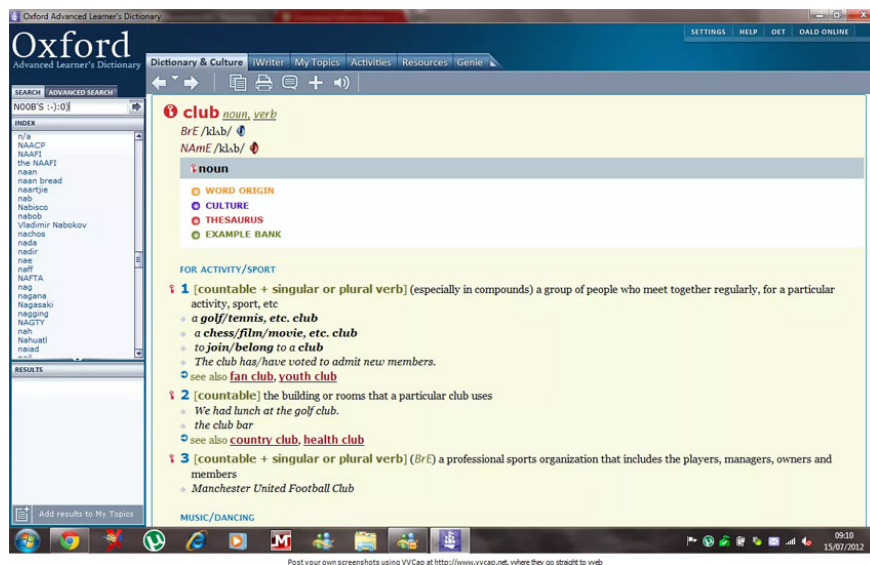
Oxford Advanced Learner's Dictionary

Oxford
Advanced Learner's Dictionary

SETTINGS HELP OET OALD ONLINE

Dictionary & Culture iWriter My Topics Activities Resources Genie

SEARCH ADVANCED SEARCH
N00B'S :-):0)

INDEX
n/a
NAACP
NAAFI
the NAAFI
naan
naan bread
naartjie
nab
Nabisco
nabob
Vladimir Nabokov
nachos
nada
nadir
nae
naff
NAFTA
nag
nagana
Nagasaki
nagging
NAGTY
nah
Nahuatl
naiad

RESULTS

Add results to My Topics

club noun, verb
BrE /klʌb/
NAmE /klʌb/

noun

WORD ORIGIN
CULTURE
THESAURUS
EXAMPLE BANK

FOR ACTIVITY/SPORT

1 [countable + singular or plural verb] (especially in compounds) a group of people who meet together regularly, for a particular activity, sport, etc
a golf/tennis, etc. club
a chess/film/movie, etc. club
to join/belong to a club
The club has/have voted to admit new members.
see also fan club, youth club

2 [countable] the building or rooms that a particular club uses
We had lunch at the golf club.
the club bar
see also country club, health club

3 [countable + singular or plural verb] (BrE) a professional sports organization that includes the players, managers, owners and members
Manchester United Football Club

MUSIC/DANCING

09:10
15/07/2012

Post your own screenshots using VVCap at http://www.vvcap.net, where they go straight to web